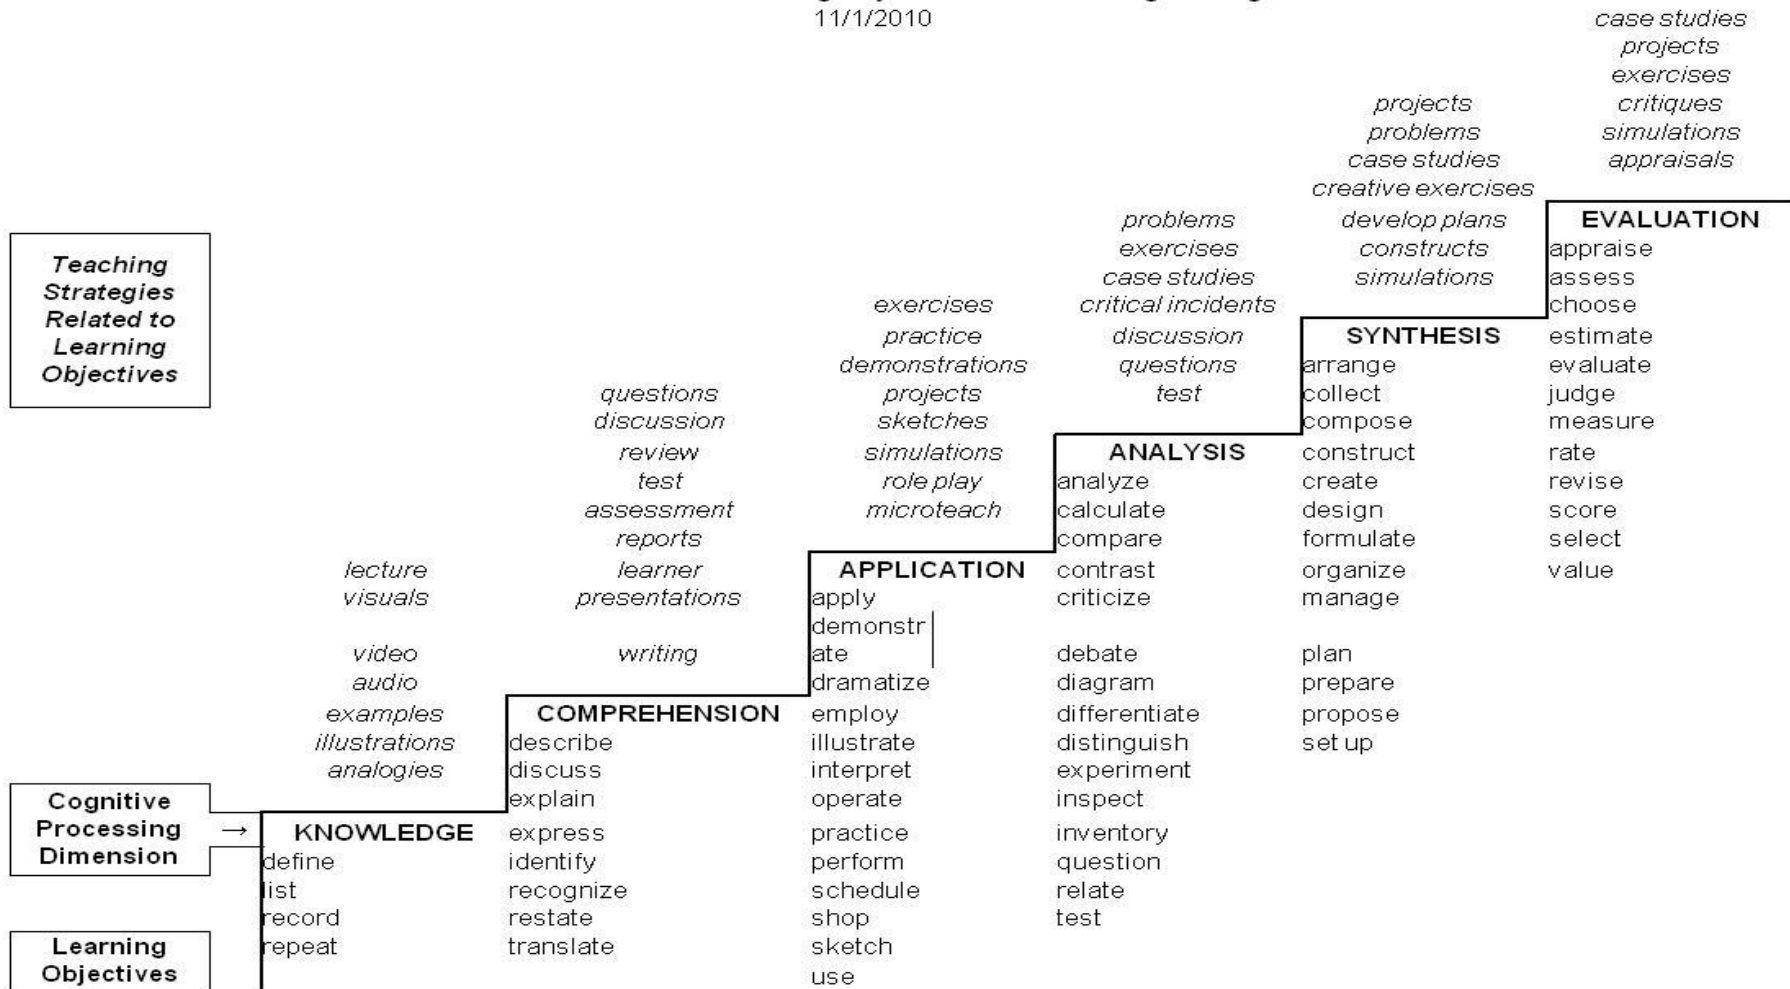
11/1/2010

Teaching Strategies Related to Learning Objectives

Cognitive Processing Dimension →

Learning Objectives

lecture
visuals

video
audio
examples
illustrations
analogies

KNOWLEDGE
define
list
record
repeat

questions
discussion
review
test
assessment
reports
learner presentations

writing

COMPREHENSION
describe
discuss
explain
express
identify
recognize
restate
translate

exercises
practice
demonstrations
projects
sketches
simulations
role play
microteach

APPLICATION
apply
demonstrate
dramatize
employ
illustrate
interpret
operate
practice
perform
schedule
shop
sketch
use

problems
exercises
case studies
critical incidents
discussion
questions
test

ANALYSIS
analyze
calculate
compare
contrast
criticize
debate
diagram
differentiate
distinguish
experiment
inspect
inventory
question
relate
test

projects
problems
case studies
creative exercises
develop plans
constructs
simulations

SYNTHESIS
arrange
collect
compose
construct
create
design
formulate
organize
manage
plan
prepare
propose
set up

case studies
projects
exercises
critiques
simulations
appraisals

EVALUATION
appraise
assess
choose
estimate
evaluate
judge
measure
rate
revise
score
select
value